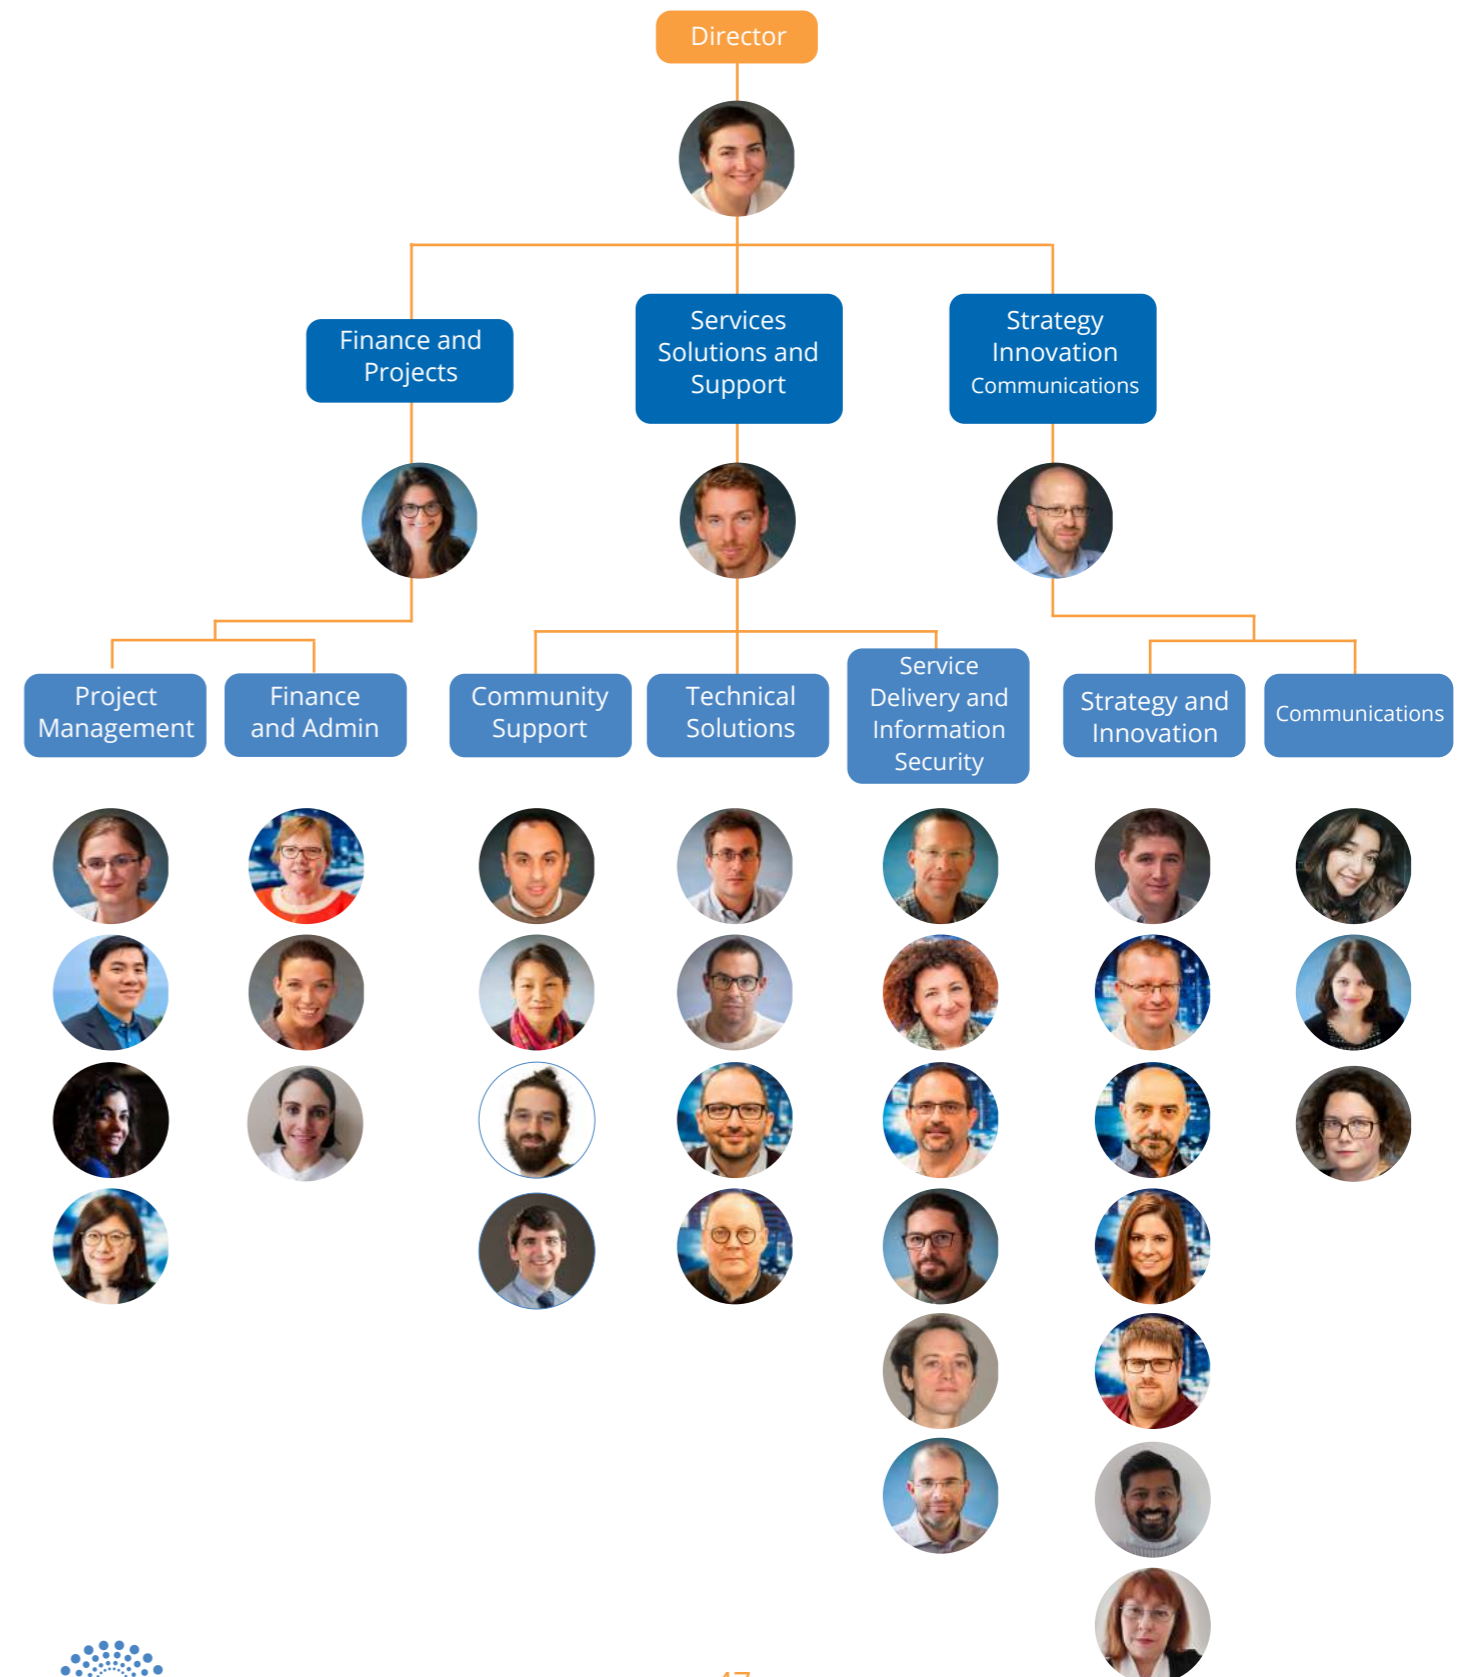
Director

Finance and Projects

Services Solutions and Support

Strategy Innovation Communications

Project Management

Finance and Admin

Community Support

Technical Solutions

Service Delivery and Information Security

Strategy and Innovation

Communications

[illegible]